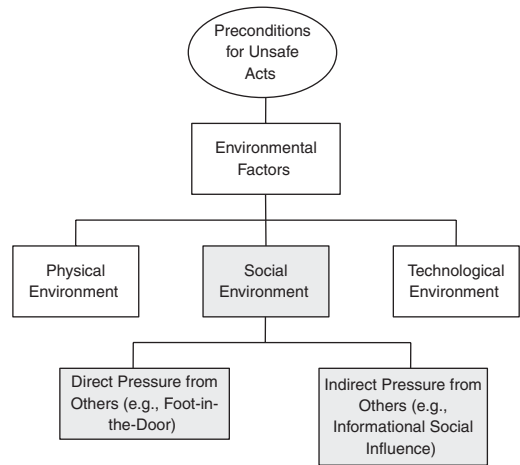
Preconditions for Unsafe Acts

Environmental Factors

Physical Environment

Social Environment

Technological Environment

Direct Pressure from Others (e.g., Foot-in-the-Door)

Indirect Pressure from Others (e.g., Informational Social Influence)